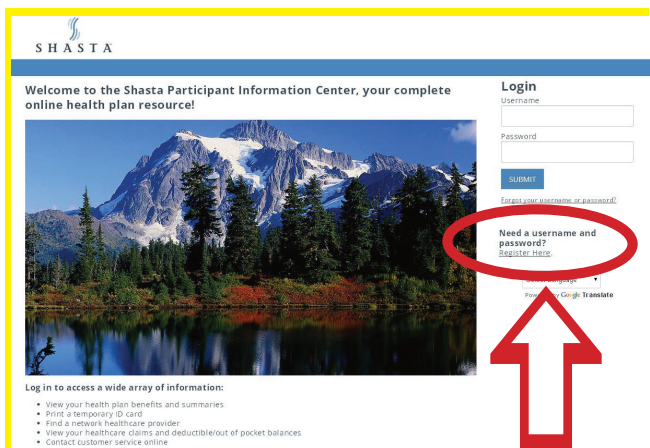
SHASTA

Welcome to the Shasta Participant Information Center, your complete online health plan resource!

Login
Username
Password
SUBMIT
Forgot your username or password?

Need a username and password?
Register Here.

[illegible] Language
Powered by Google Translate

Log in to access a wide array of information:

- View your health plan benefits and summaries
- Print a temporary ID card
- Find a network healthcare provider
- View your healthcare claims and deductible/out of pocket balances
- Contact customer service online